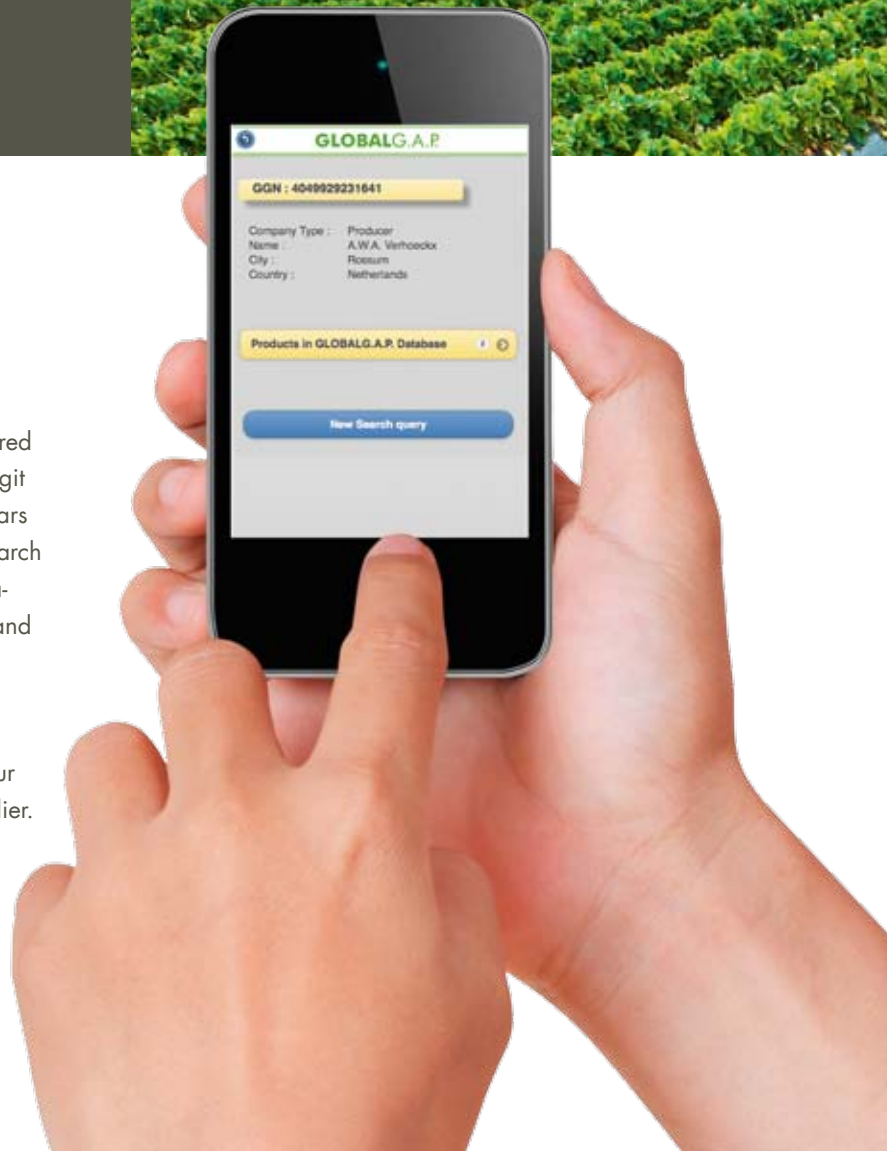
GLOBALG.A.P.

GGN : 4049929231641

Company Type : Producer
Name : A.W.A. Verhoeckx
City : Roosum
Country : Netherlands

Products in GLOBALG.A.P. Database

New Search query

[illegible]red
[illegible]git
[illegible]ars
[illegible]arch
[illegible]-
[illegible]and

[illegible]ur
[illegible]lier.